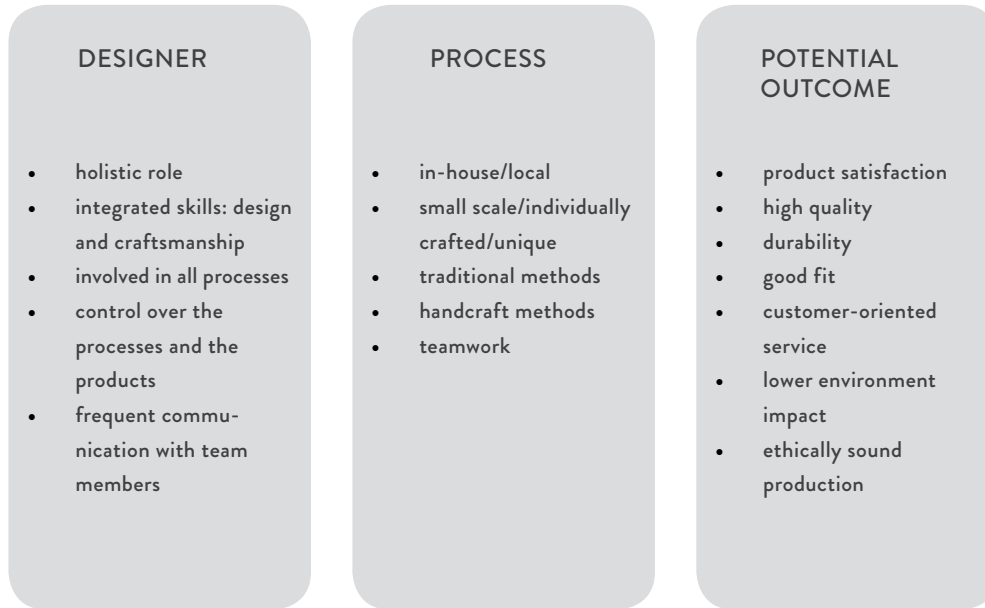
DESIGNER

- holistic role
- integrated skills: design and craftsmanship
- involved in all processes
- control over the processes and the products
- frequent communication with team members

PROCESS

- in-house/local
- small scale/individually crafted/unique
- traditional methods
- handcraft methods
- teamwork

POTENTIAL OUTCOME

- product satisfaction
- high quality
- durability
- good fit
- customer-oriented service
- lower environment impact
- ethically sound production